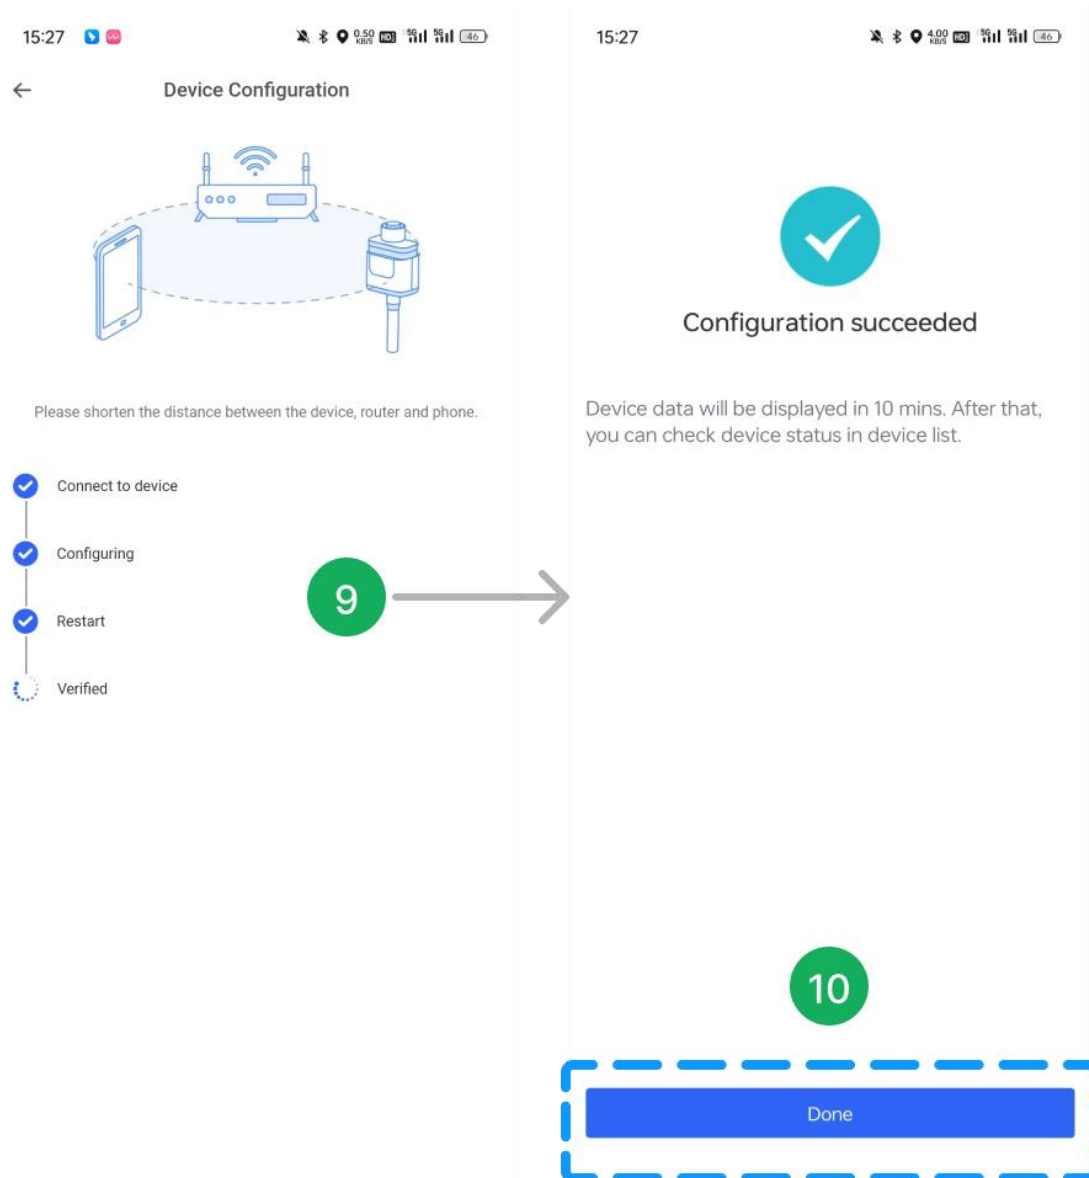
15:27

0.50 KB/S HD 5G 5G 46

Device Configuration

Please shorten the distance between the device, router and phone.

Connect to device

Configuring

Restart

Verified

9

15:27

4.00 KB/S HD 5G 5G 46

Configuration succeeded

Device data will be displayed in 10 mins. After that, you can check device status in device list.

10

Done